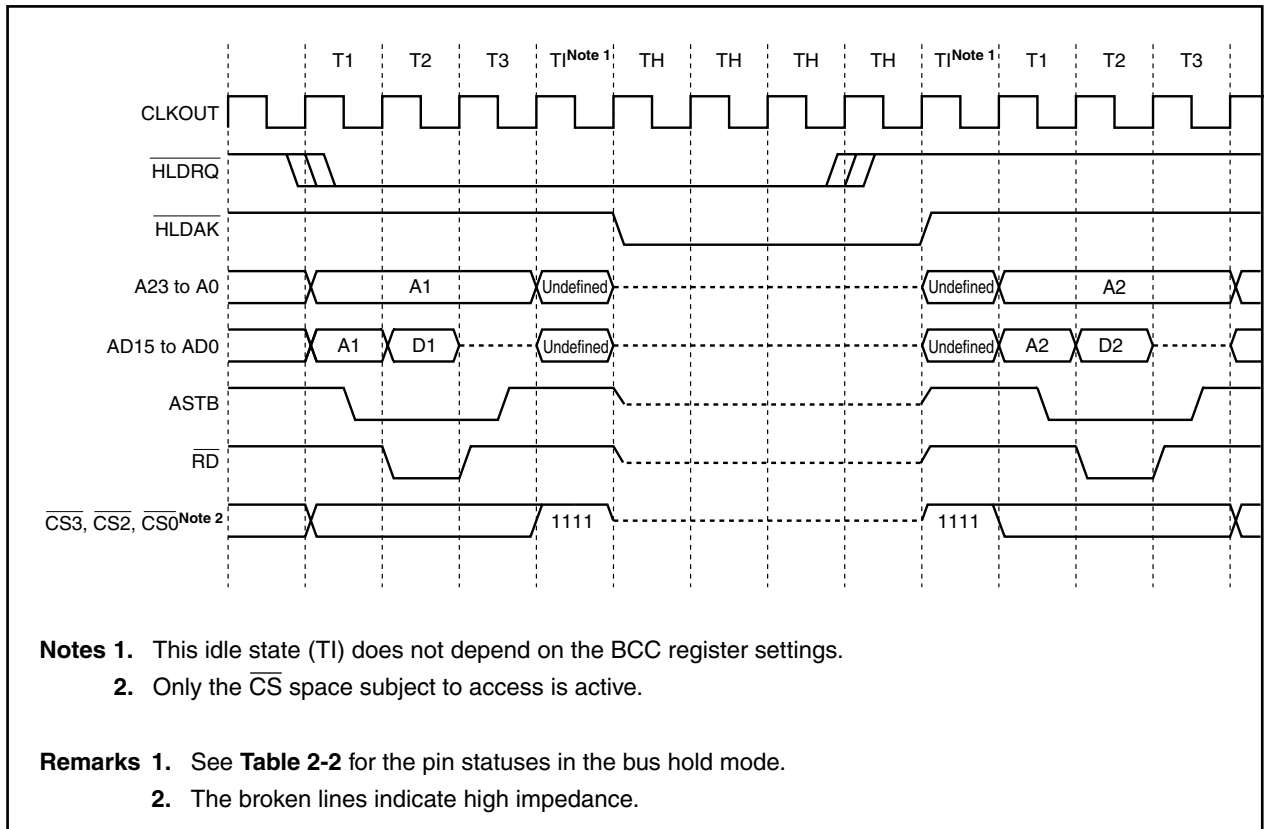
T1 T2 T3 TI$^{\text{Note 1}}$ TH TH TH TH TI$^{\text{Note 1}}$ T1 T2 T3

CLKOUT

$\overline{\text{HLDRQ}}$

$\overline{\text{HLDAK}}$

A23 to A0 A1 Undefined Undefined A2

AD15 to AD0 A1 D1 Undefined Undefined A2 D2

ASTB

$\overline{\text{RD}}$

$\overline{\text{CS3}}$, $\overline{\text{CS2}}$, $\overline{\text{CS0}}^{\text{Note 2}}$ 1111 1111

**Notes 1.** This idle state (TI) does not depend on the BCC register settings.

**2.** Only the $\overline{\text{CS}}$ space subject to access is active.

**Remarks 1.** See **Table 2-2** for the pin statuses in the bus hold mode.

**2.** The broken lines indicate high impedance.